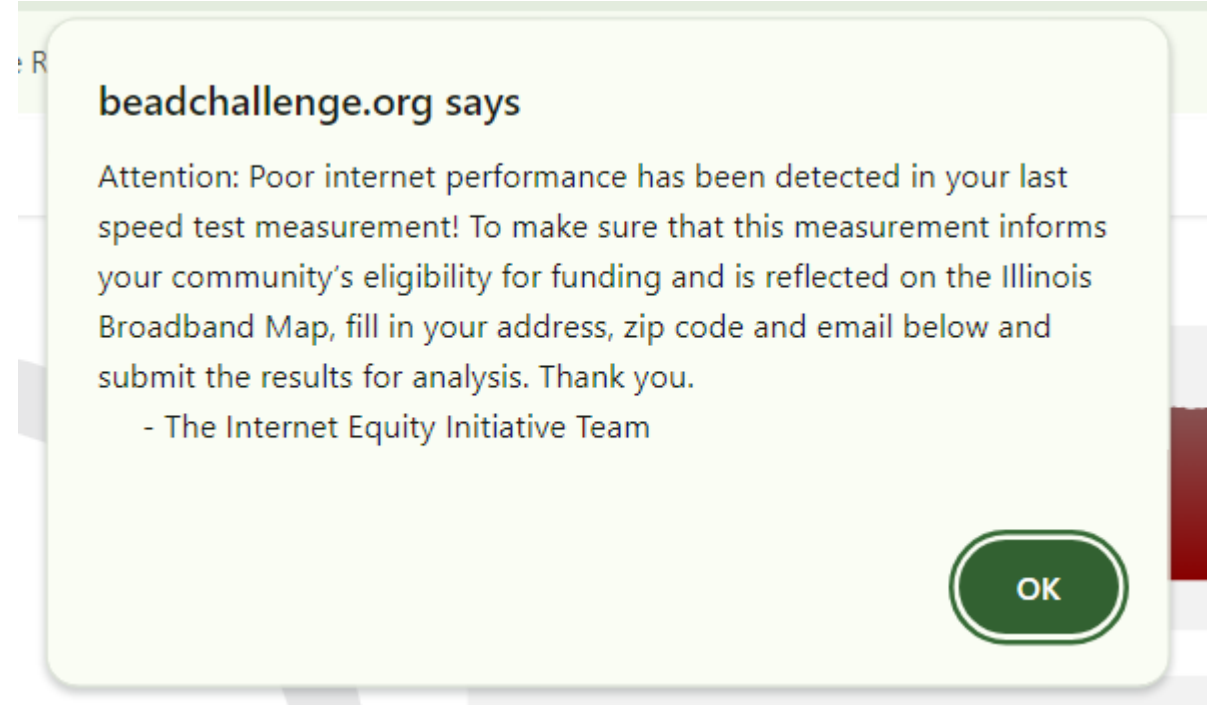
e R

beadchallenge.org says

Attention: Poor internet performance has been detected in your last speed test measurement! To make sure that this measurement informs your community's eligibility for funding and is reflected on the Illinois Broadband Map, fill in your address, zip code and email below and submit the results for analysis. Thank you.
- The Internet Equity Initiative Team

OK